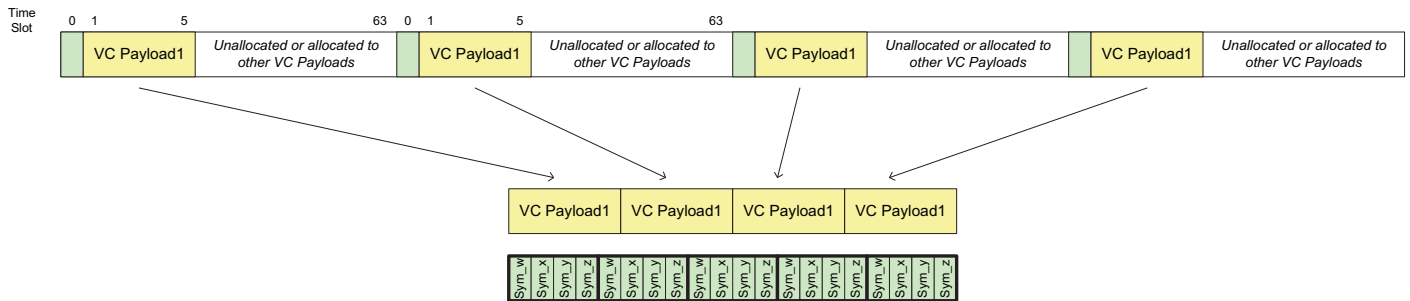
Time Slot

0 1 5 63 0 1 5 63

VC Payload1 Unallocated or allocated to other VC Payloads VC Payload1 Unallocated or allocated to other VC Payloads VC Payload1 Unallocated or allocated to other VC Payloads VC Payload1 Unallocated or allocated to other VC Payloads

VC Payload1 VC Payload1 VC Payload1 VC Payload1

Sym_w Sym_x Sym_y Sym_z Sym_w Sym_x Sym_y Sym_z Sym_w Sym_x Sym_y Sym_z Sym_w Sym_x Sym_y Sym_z Sym_w Sym_x Sym_y Sym_z